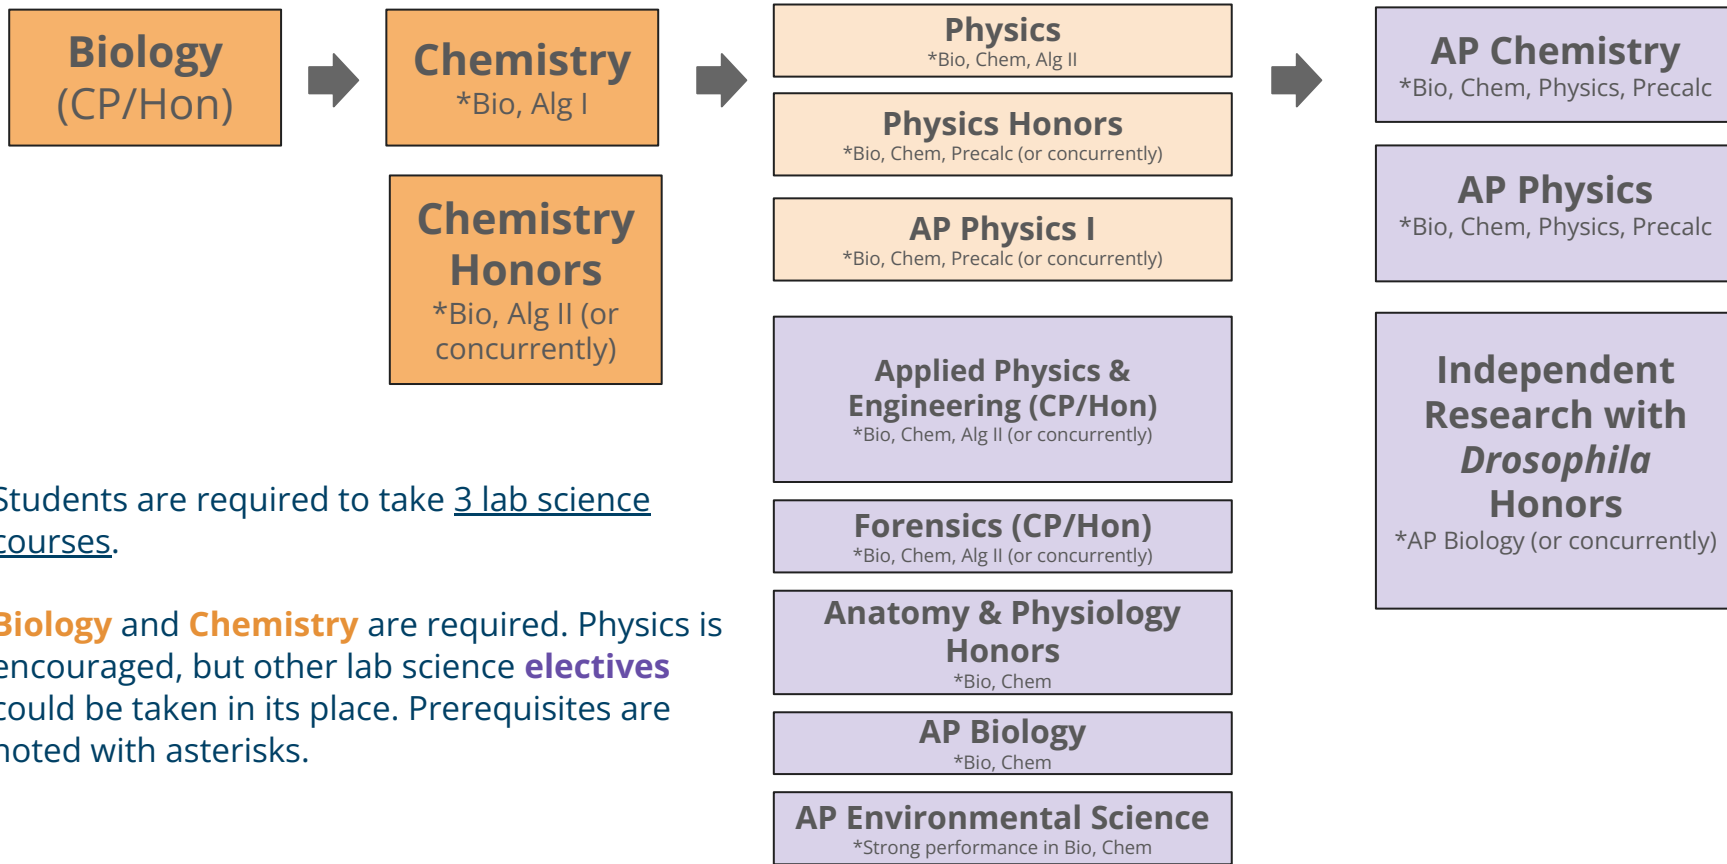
Biology
(CP/Hon)

Chemistry
*Bio, Alg I

Chemistry Honors
*Bio, Alg II (or concurrently)

Physics
*Bio, Chem, Alg II

Physics Honors
*Bio, Chem, Precalc (or concurrently)

AP Physics I
*Bio, Chem, Precalc (or concurrently)

Applied Physics & Engineering (CP/Hon)
*Bio, Chem, Alg II (or concurrently)

Forensics (CP/Hon)
*Bio, Chem, Alg II (or concurrently)

Anatomy & Physiology Honors
*Bio, Chem

AP Biology
*Bio, Chem

AP Environmental Science
*Strong performance in Bio, Chem

AP Chemistry
*Bio, Chem, Physics, Precalc

AP Physics
*Bio, Chem, Physics, Precalc

Independent Research with *Drosophila* Honors
*AP Biology (or concurrently)

Students are required to take 3 lab science courses.

Biology and Chemistry are required. Physics is encouraged, but other lab science electives could be taken in its place. Prerequisites are noted with asterisks.